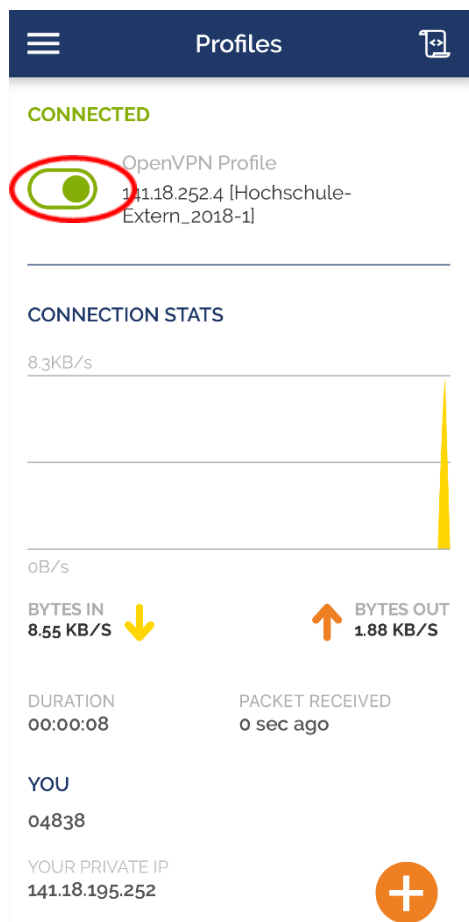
Profiles

CONNECTED

OpenVPN Profile
141.18.252.4 [Hochschule-Extern_2018-1]

CONNECTION STATS

8.3KB/s

0B/s

BYTES IN
8.55 KB/S

BYTES OUT
1.88 KB/S

DURATION
00:00:08

PACKET RECEIVED
0 sec ago

YOU
04838

YOUR PRIVATE IP
141.18.195.252